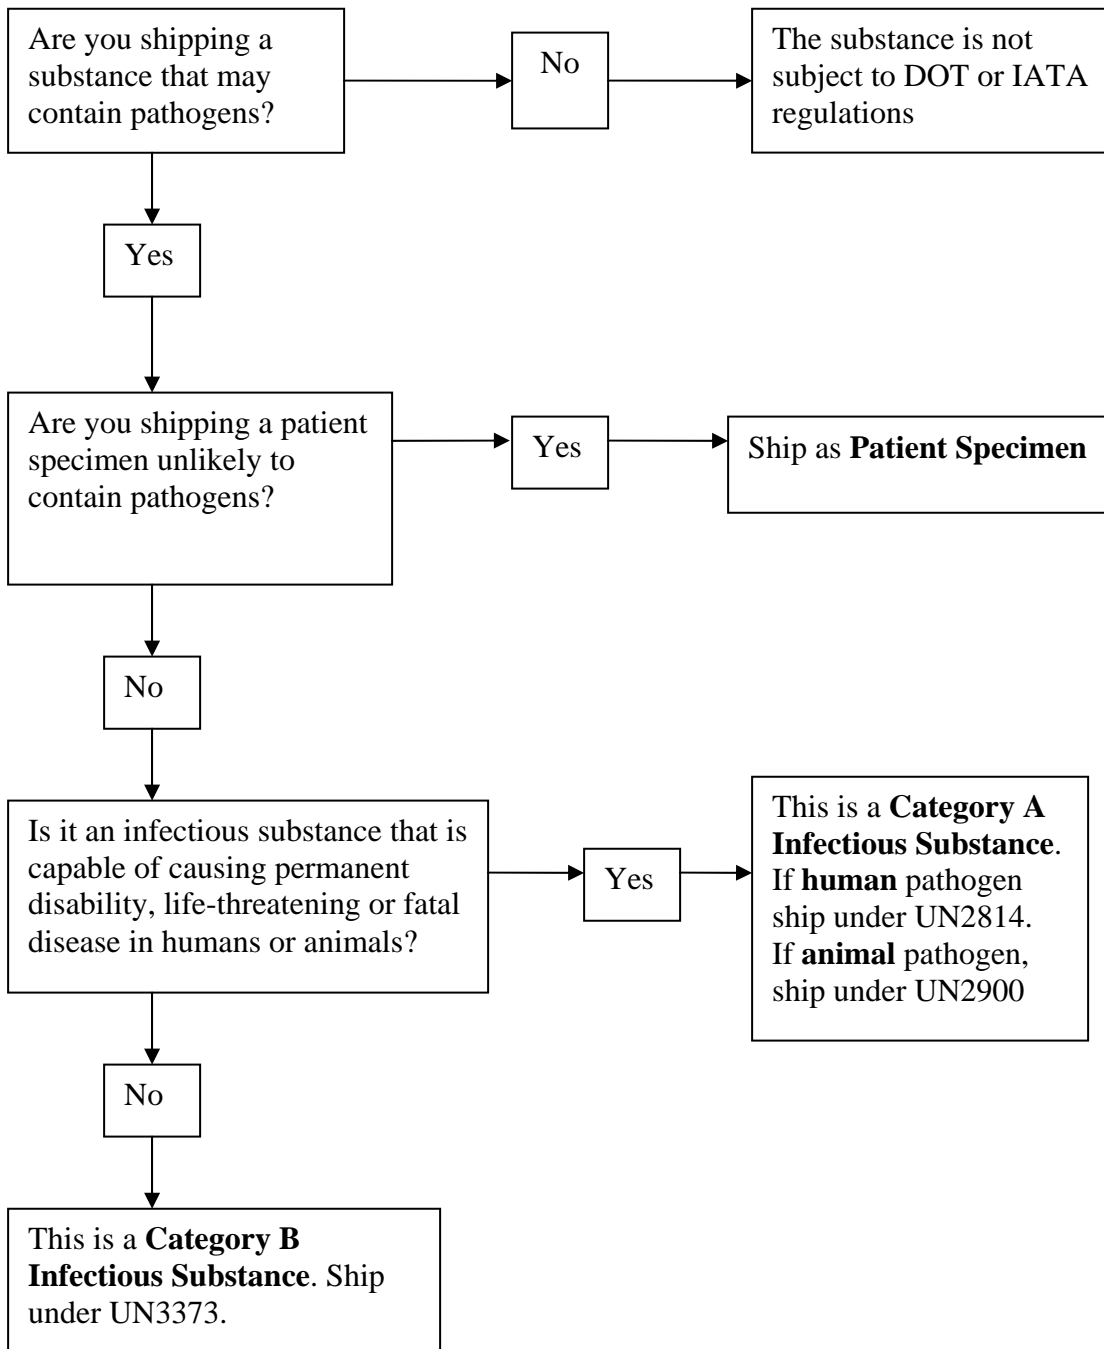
Are you shipping a substance that may contain pathogens?

No

The substance is not subject to DOT or IATA regulations

Yes

Are you shipping a patient specimen unlikely to contain pathogens?

Yes

Ship as **Patient Specimen**

No

Is it an infectious substance that is capable of causing permanent disability, life-threatening or fatal disease in humans or animals?

Yes

This is a **Category A Infectious Substance**. If **human** pathogen ship under UN2814. If **animal** pathogen, ship under UN2900

No

This is a **Category B Infectious Substance**. Ship under UN3373.